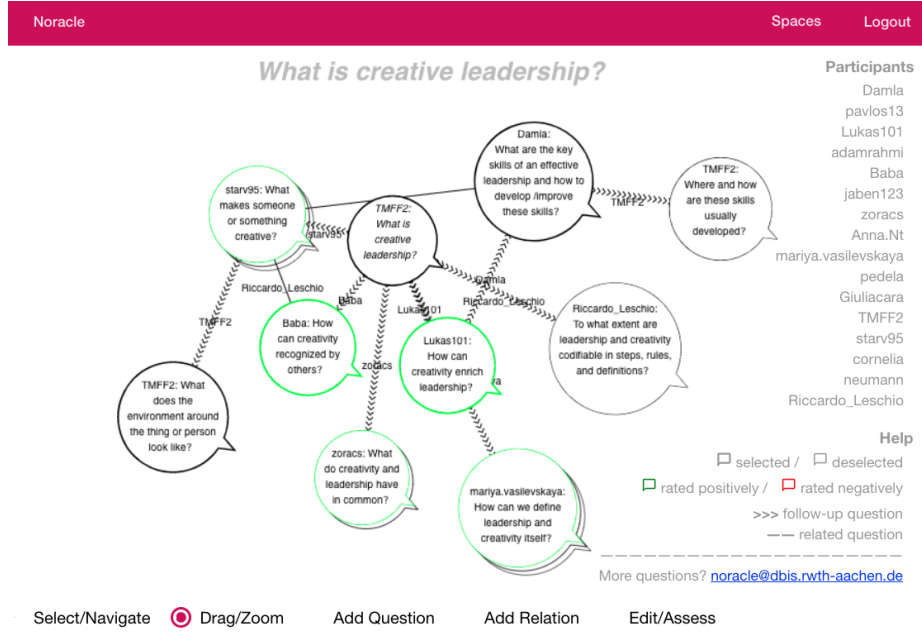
Noracle

Spaces Logout

What is creative leadership?

Damla: What are the key skills of an effective leadership and how to develop /improve these skills?

TMFF2: Where and how are these skills usually developed?

TMFF2

starv95: What makes someone or something creative?

starv95

TMFF2: What is creative leadership?

Damla

Riccardo_Leschio

Baba

Lukas101

Riccardo_Leschio

TMFF2

Baba: How can creativity recognized by others?

Lukas101: How can creativity enrich leadership?

Riccardo_Leschio: To what extent are leadership and creativity codifiable in steps, rules, and definitions?

zoracs

TMFF2: What does the environment around the thing or person look like?

zoracs: What do creativity and leadership have in common?

mariya.vasilevskaya: How can we define leadership and creativity itself?

Participants
Damla
pavlos13
Lukas101
adamrahmi
Baba
jaben123
zoracs
Anna.Nt
mariya.vasilevskaya
pedela
Giuliacara
TMFF2
starv95
cornelia
neumann
Riccardo_Leschio

Help
selected / deselected
rated positively / rated negatively
>>> follow-up question
—— related question

More questions? noracle@dbis.rwth-aachen.de

Select/Navigate Drag/Zoom Add Question Add Relation Edit/Assess